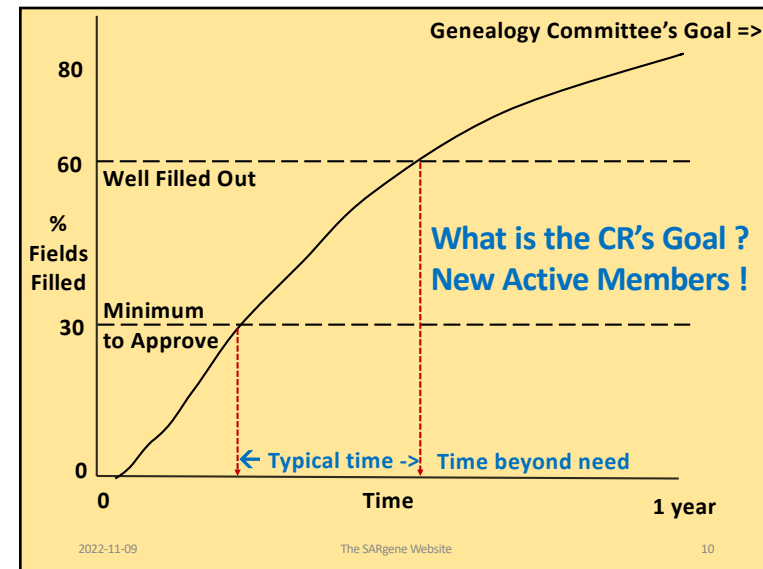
Genealogy Committee's Goal =>

80

60

Well Filled Out

%
Fields
Filled

What is the CR's Goal ?
New Active Members !

Minimum
to Approve

30

0

← Typical time -> Time beyond need

0

Time

1 year

2022-11-09

The SARgene Website

10